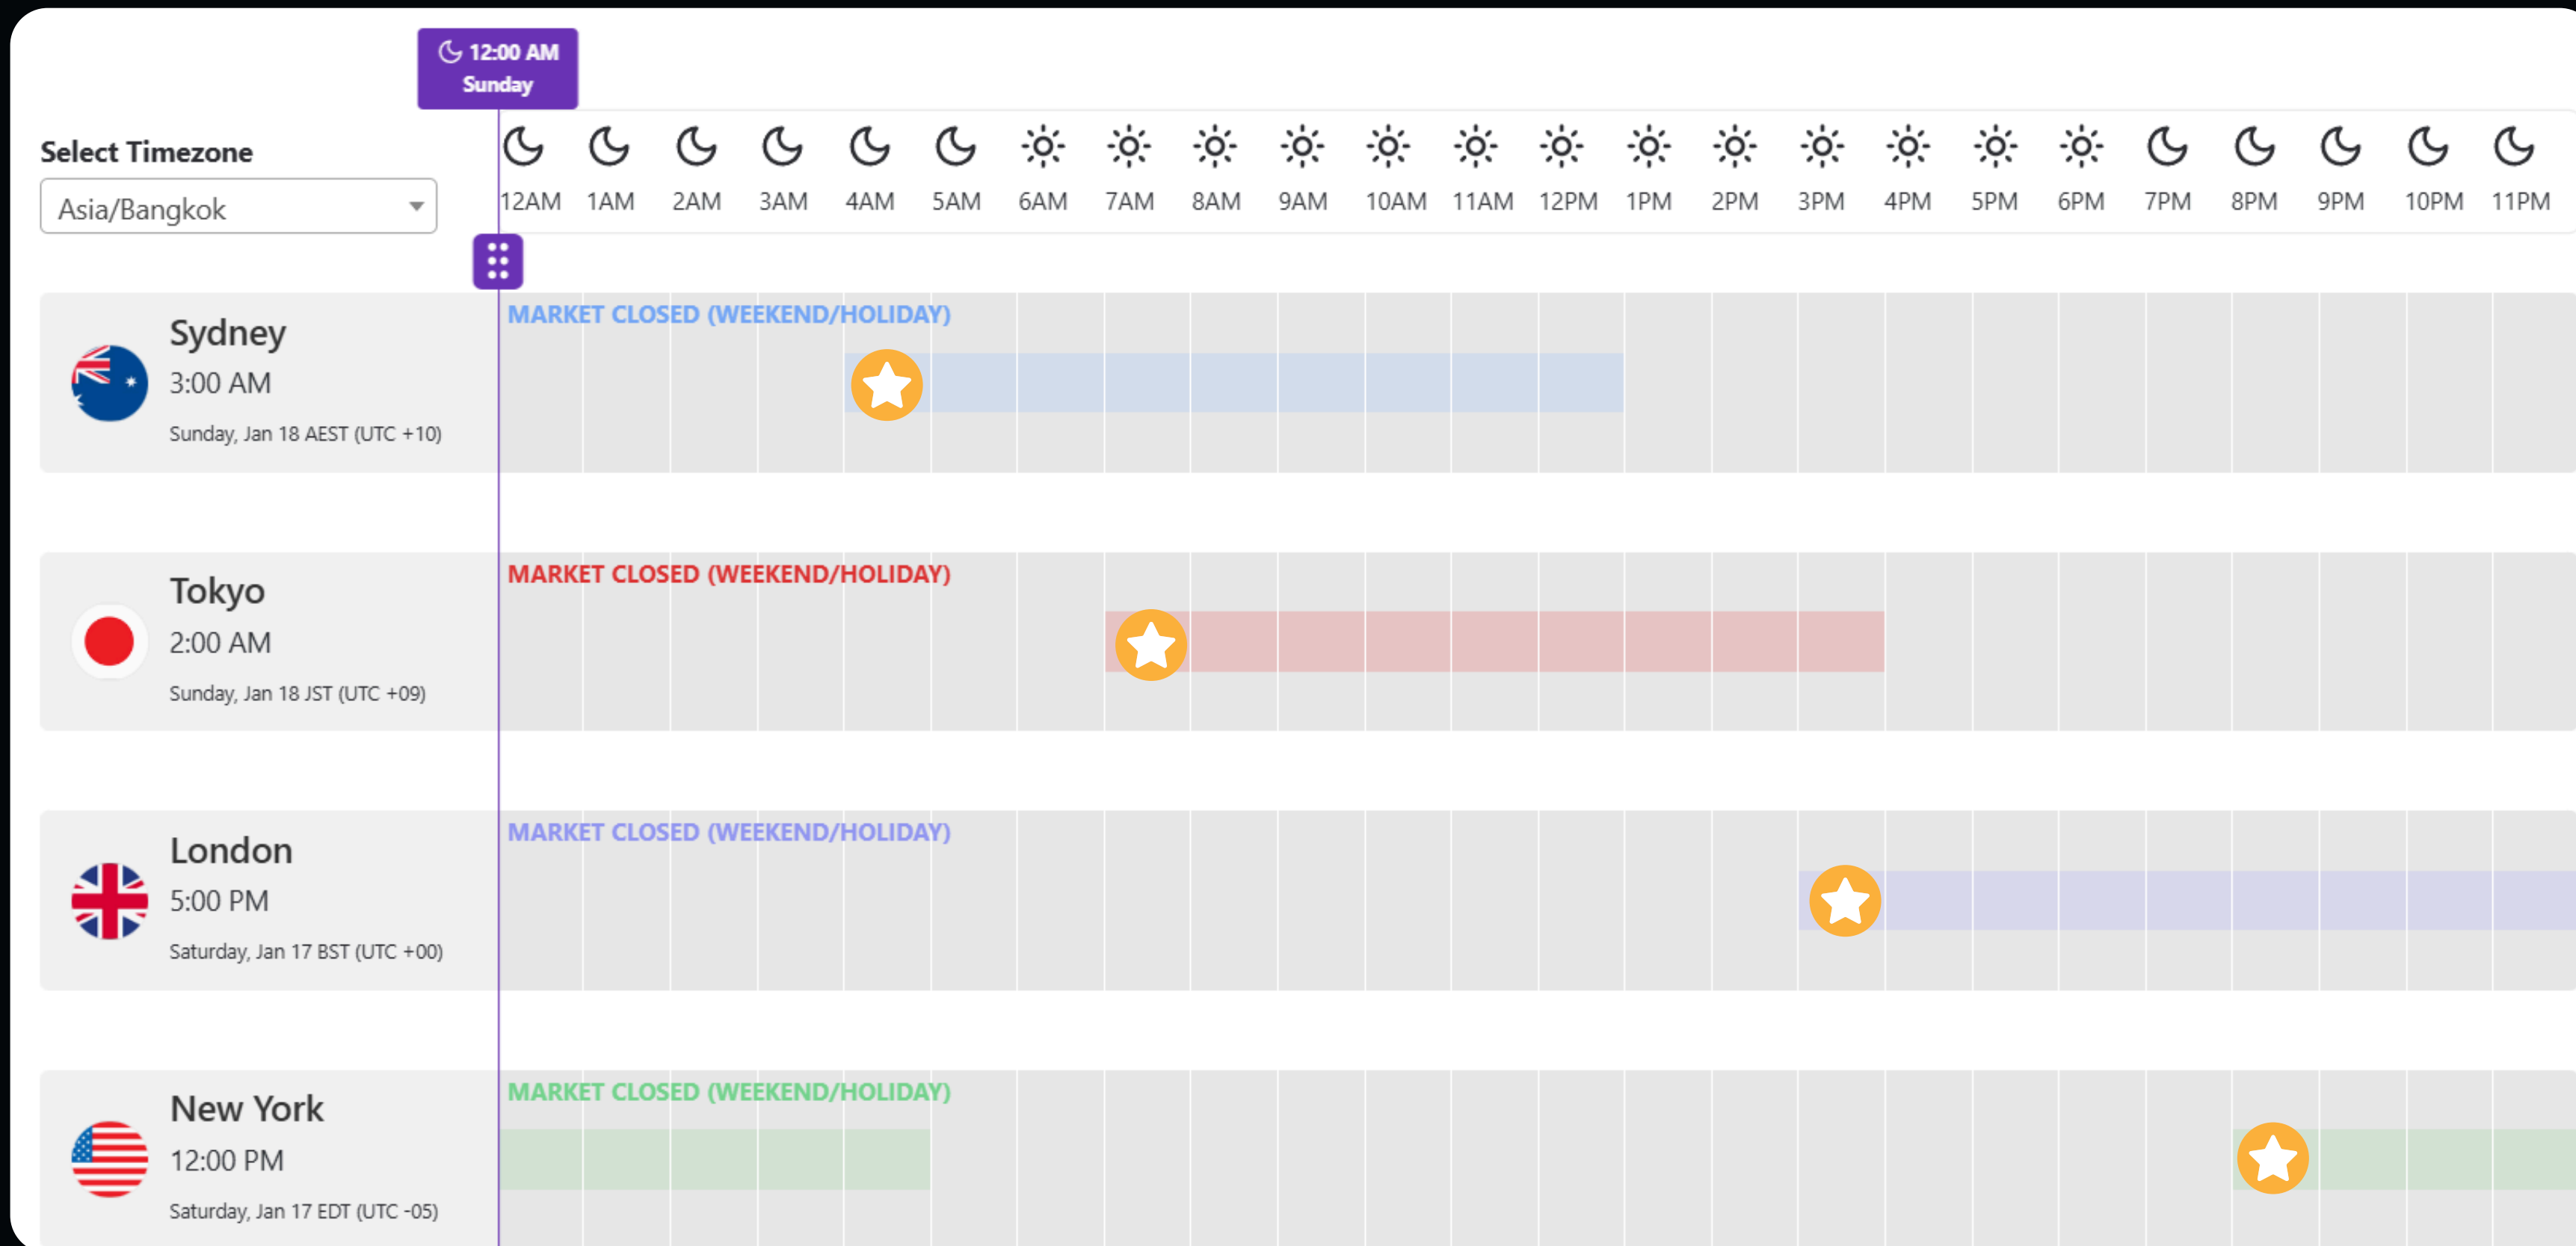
12:00 AM
Sunday

Select Timezone

Asia/Bangkok

12AM 1AM 2AM 3AM 4AM 5AM 6AM 7AM 8AM 9AM 10AM 11AM 12PM 1PM 2PM 3PM 4PM 5PM 6PM 7PM 8PM 9PM 10PM 11PM

Sydney
3:00 AM
Sunday, Jan 18 AEST (UTC +10)

MARKET CLOSED (WEEKEND/HOLIDAY)

Tokyo
2:00 AM
Sunday, Jan 18 JST (UTC +09)

MARKET CLOSED (WEEKEND/HOLIDAY)

London
5:00 PM
Saturday, Jan 17 BST (UTC +00)

MARKET CLOSED (WEEKEND/HOLIDAY)

New York
12:00 PM
Saturday, Jan 17 EDT (UTC -05)

MARKET CLOSED (WEEKEND/HOLIDAY)